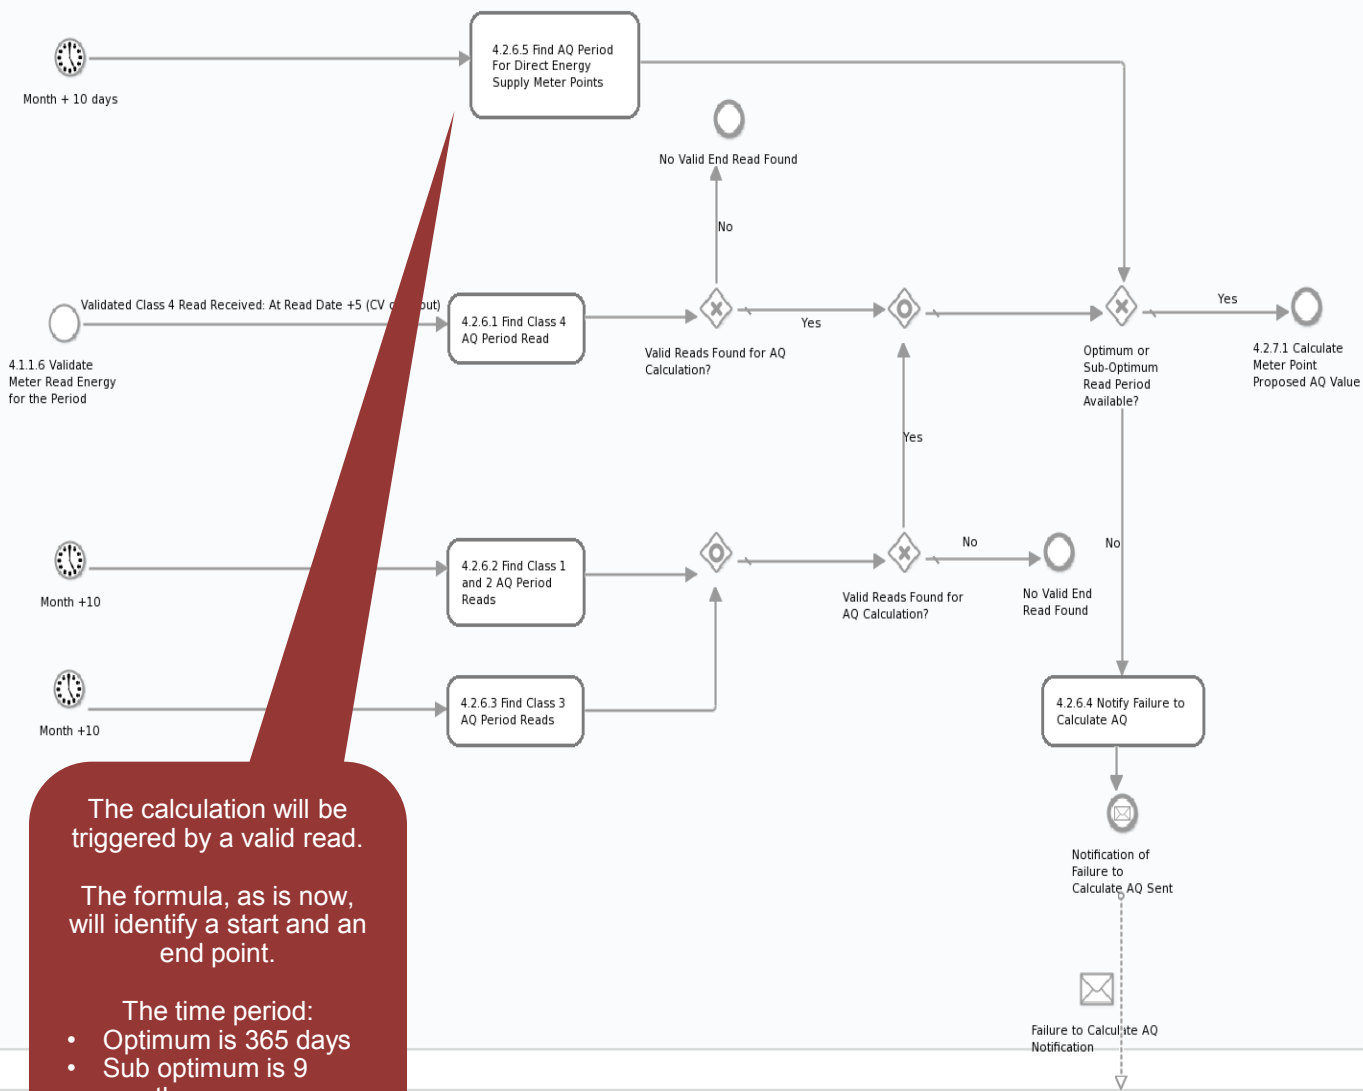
Month + 10 days

4.2.6.5 Find AQ Period For Direct Energy Supply Meter Points

No Valid End Read Found

No

Validated Class 4 Read Received: At Read Date +5 (CV c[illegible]out)

4.1.1.6 Validate Meter Read Energy for the Period

4.2.6.1 Find Class 4 AQ Period Read

Valid Reads Found for AQ Calculation?

Yes

Optimum or Sub-Optimum Read Period Available?

Yes

4.2.7.1 Calculate Meter Point Proposed AQ Value

Yes

Month +10

4.2.6.2 Find Class 1 and 2 AQ Period Reads

Valid Reads Found for AQ Calculation?

No

No Valid End Read Found

No

Month +10

4.2.6.3 Find Class 3 AQ Period Reads

4.2.6.4 Notify Failure to Calculate AQ

Notification of Failure to Calculate AQ Sent

Failure to Calculate AQ Notification

The calculation will be triggered by a valid read.

The formula, as is now, will identify a start and an end point.

The time period:
• Optimum is 365 days
• Sub optimum is 9